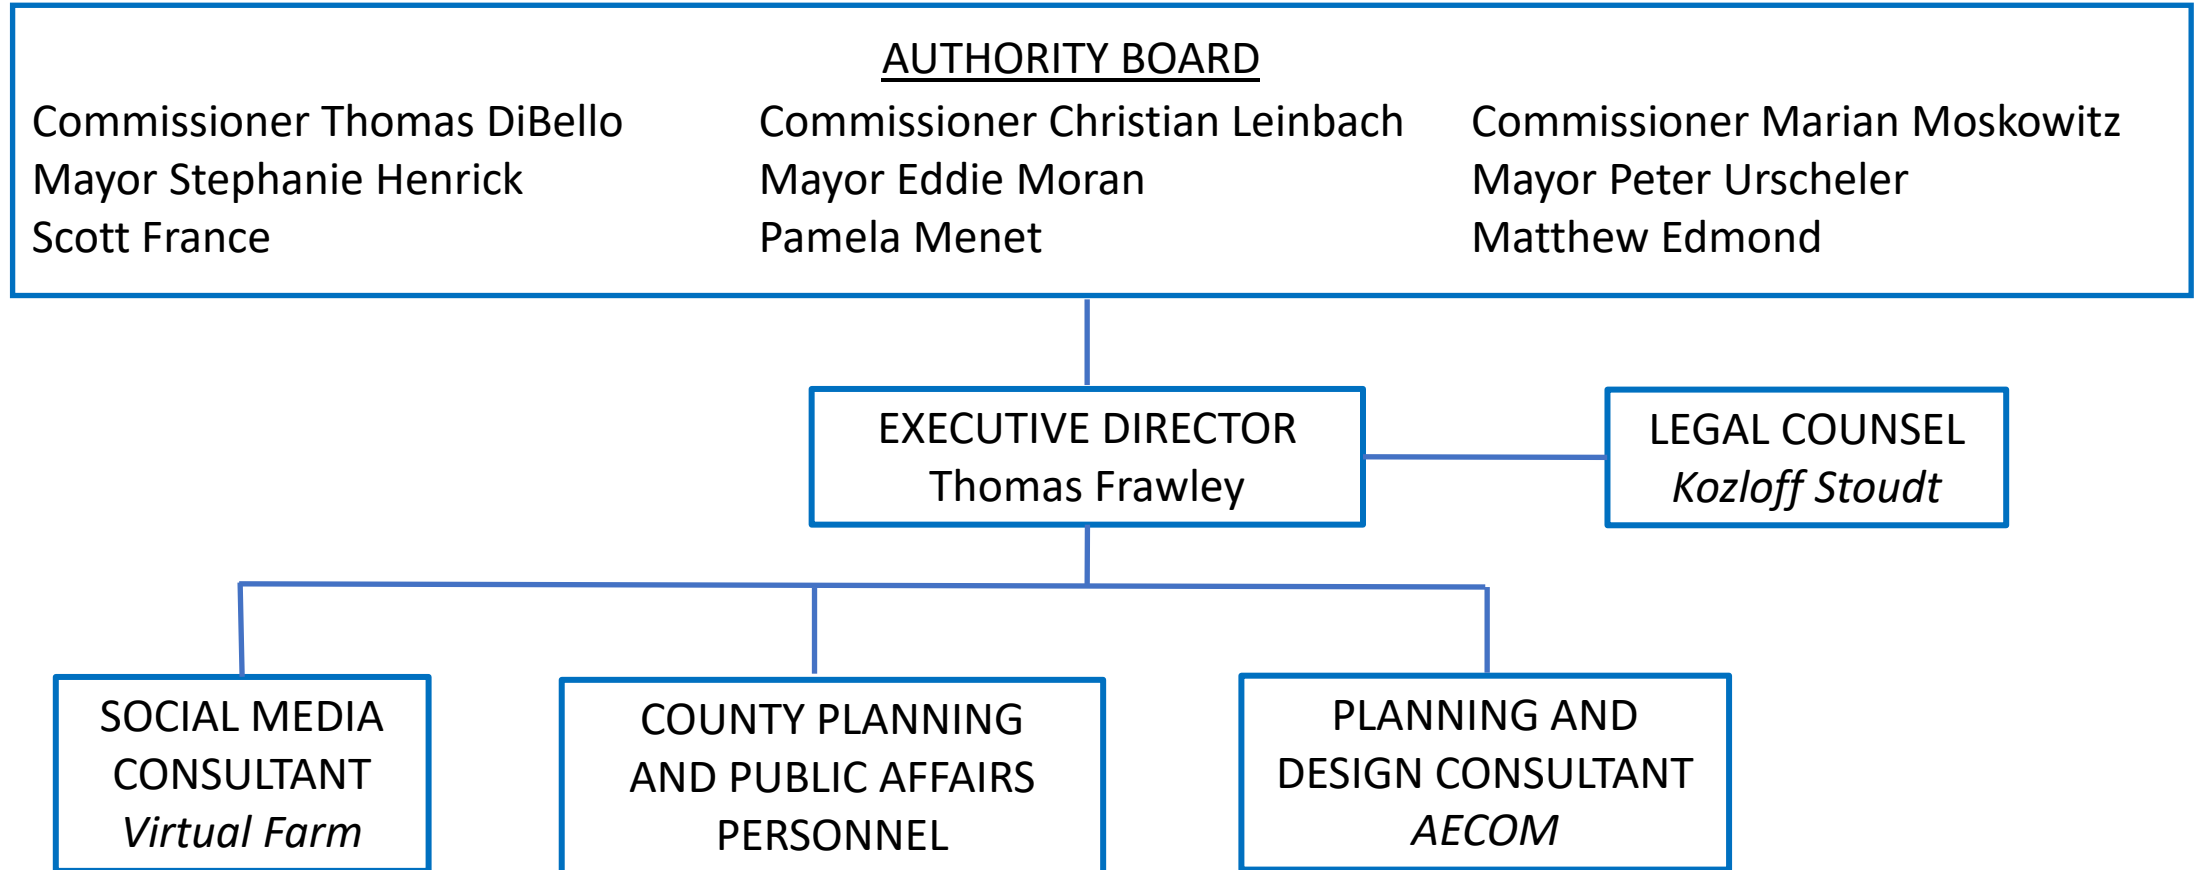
AUTHORITY BOARD

Commissioner Thomas DiBello
Mayor Stephanie Henrick
Scott France

Commissioner Christian Leinbach
Mayor Eddie Moran
Pamela Menet

Commissioner Marian Moskowitz
Mayor Peter Urscheler
Matthew Edmond

EXECUTIVE DIRECTOR
Thomas Frawley

LEGAL COUNSEL
*Kozloff Stoudt*

SOCIAL MEDIA CONSULTANT
*Virtual Farm*

COUNTY PLANNING AND PUBLIC AFFAIRS PERSONNEL

PLANNING AND DESIGN CONSULTANT
*AECOM*